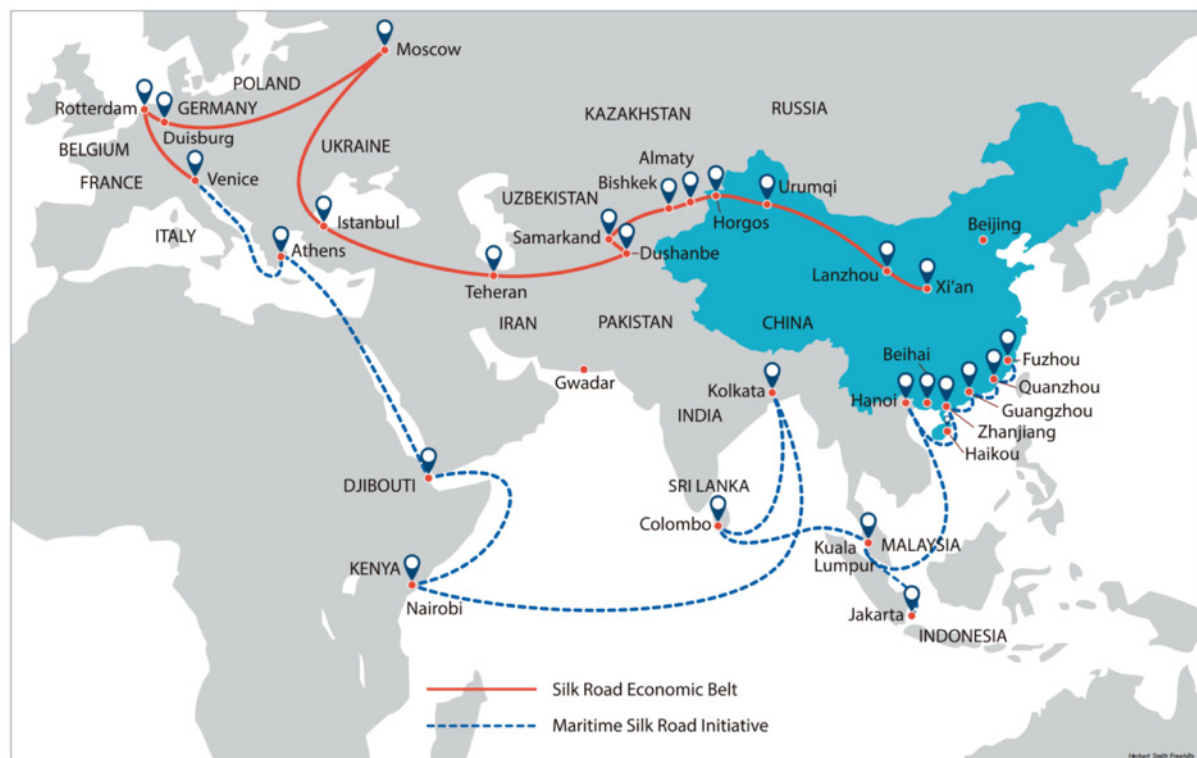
Moscow
POLAND
Rotterdam
GERMANY
Duisburg
BELGIUM
FRANCE
Venice
UKRAINE
KAZAKHSTAN
RUSSIA
Almaty
Bishkek
Urumqi
UZBEKISTAN
Horgos
Istanbul
Samarkand
Dushanbe
Beijing
ITALY
Athens
Lanzhou
Xi'an
Teheran
IRAN
PAKISTAN
CHINA
Beihai
Fuzhou
Gwadar
Kolkata
Quanzhou
Hanoi
Guangzhou
INDIA
Zhanjiang
Haikou
DJIBOUTI
SRI LANKA
Colombo
Kuala Lumpur
MALAYSIA
KENYA
Nairobi
Jakarta
INDONESIA
Silk Road Economic Belt
Maritime Silk Road Initiative
Herbert Smith Freehills